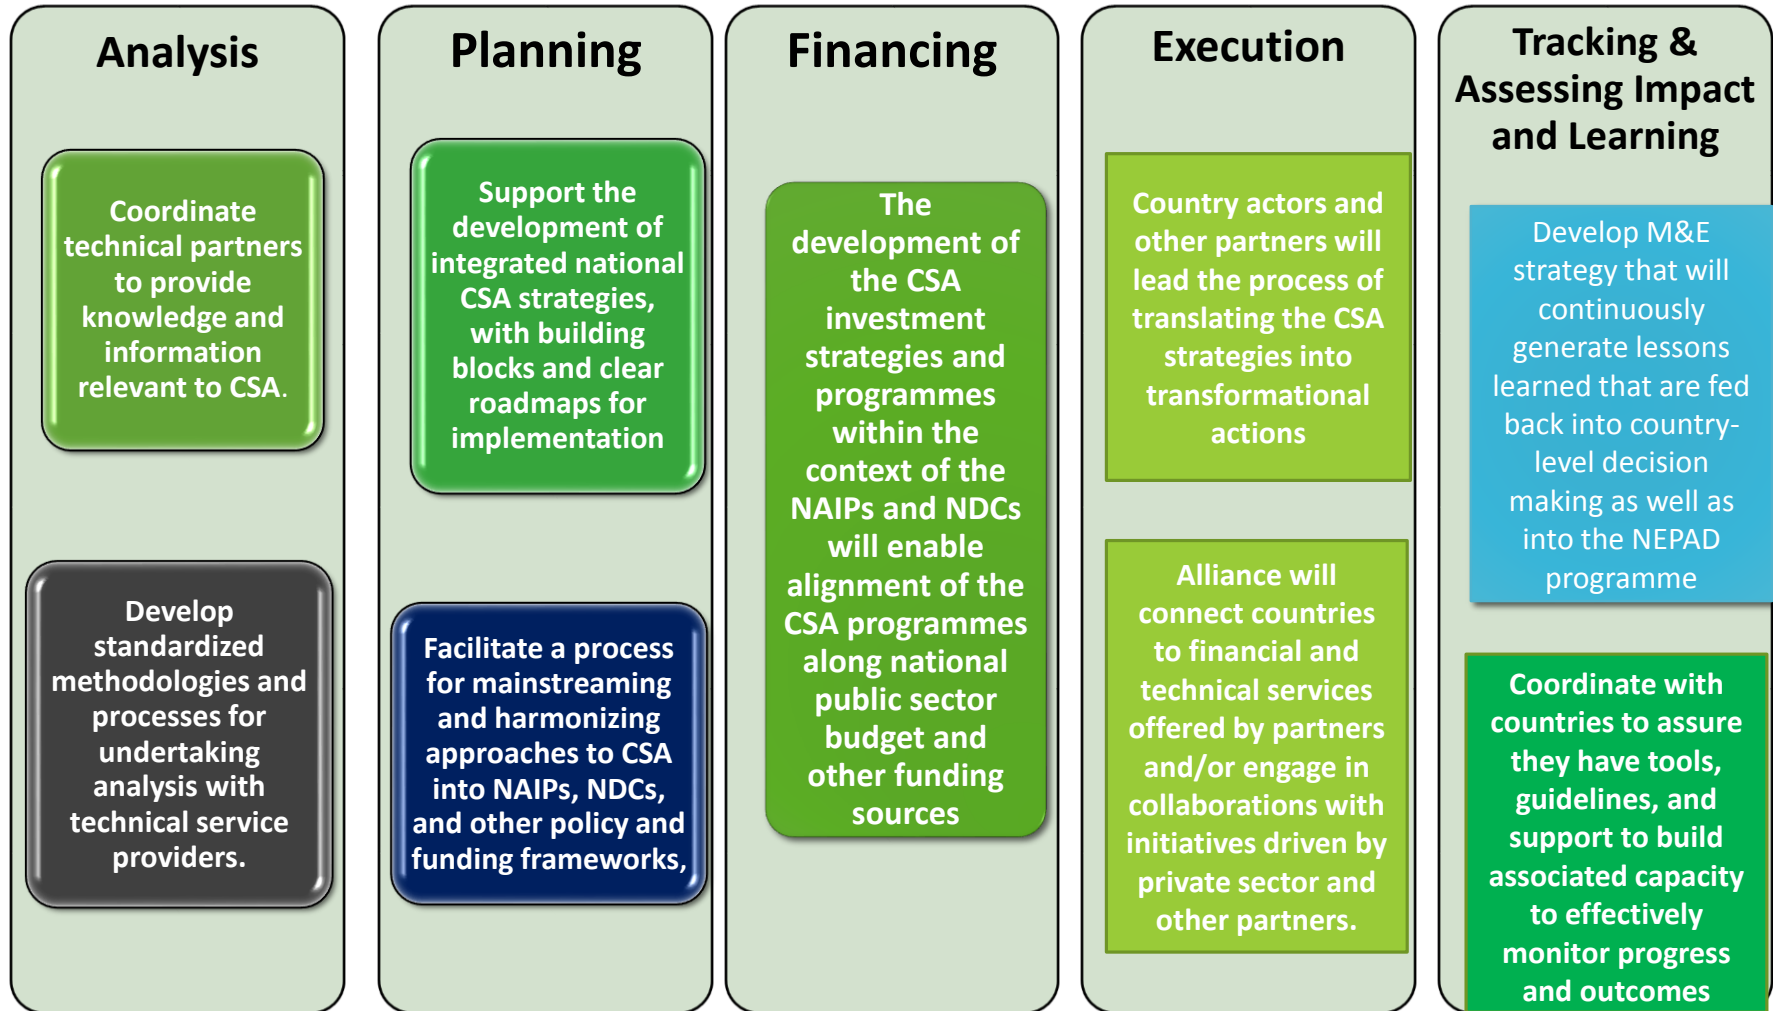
Analysis

Coordinate technical partners to provide knowledge and information relevant to CSA.

Develop standardized methodologies and processes for undertaking analysis with technical service providers.

Planning

Support the development of integrated national CSA strategies, with building blocks and clear roadmaps for implementation

Facilitate a process for mainstreaming and harmonizing approaches to CSA into NAIPs, NDCs, and other policy and funding frameworks,

Financing

The development of the CSA investment strategies and programmes within the context of the NAIPs and NDCs will enable alignment of the CSA programmes along national public sector budget and other funding sources

Execution

Country actors and other partners will lead the process of translating the CSA strategies into transformational actions

Alliance will connect countries to financial and technical services offered by partners and/or engage in collaborations with initiatives driven by private sector and other partners.

Tracking & Assessing Impact and Learning

Develop M&E strategy that will continuously generate lessons learned that are fed back into country-level decision making as well as into the NEPAD programme

Coordinate with countries to assure they have tools, guidelines, and support to build associated capacity to effectively monitor progress and outcomes